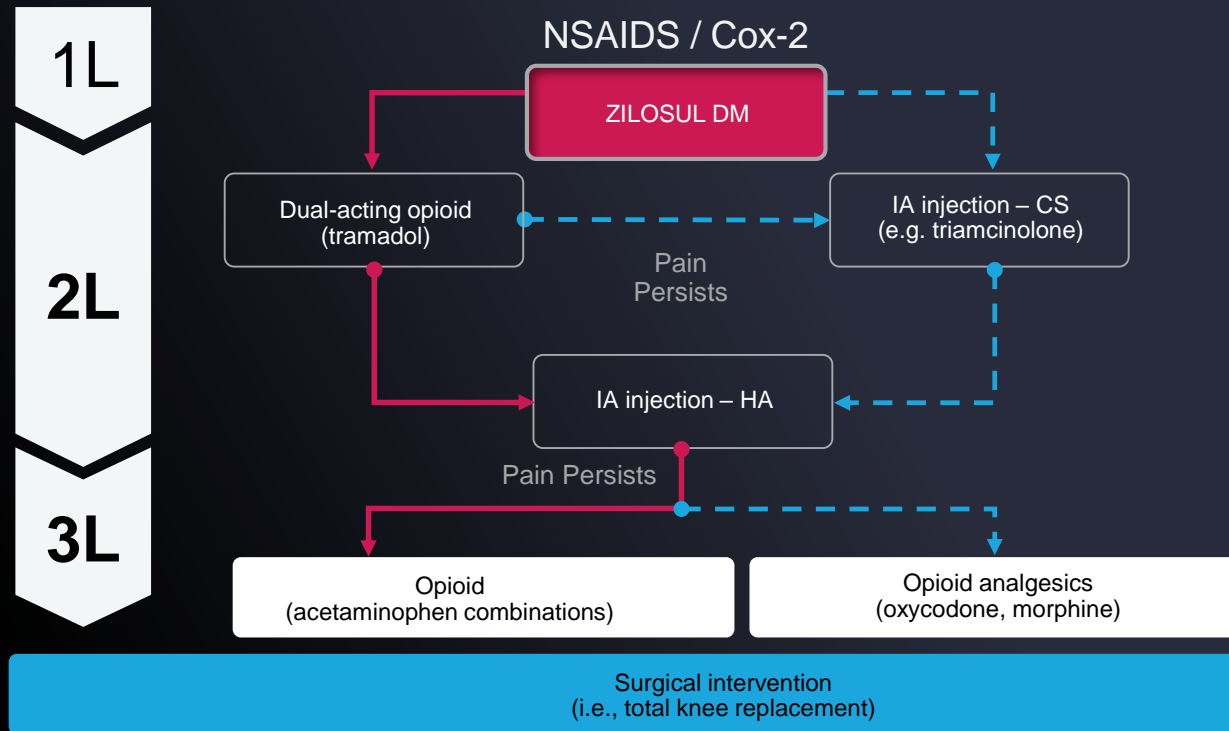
1L

2L

3L

NSAIDS / Cox-2

ZILOSUL DM

Dual-acting opioid (tramadol)

IA injection – CS (e.g. triamcinolone)

Pain Persists

IA injection – HA

Pain Persists

Opioid (acetaminophen combinations)

Opioid analgesics (oxycodone, morphine)

Surgical intervention (i.e., total knee replacement)